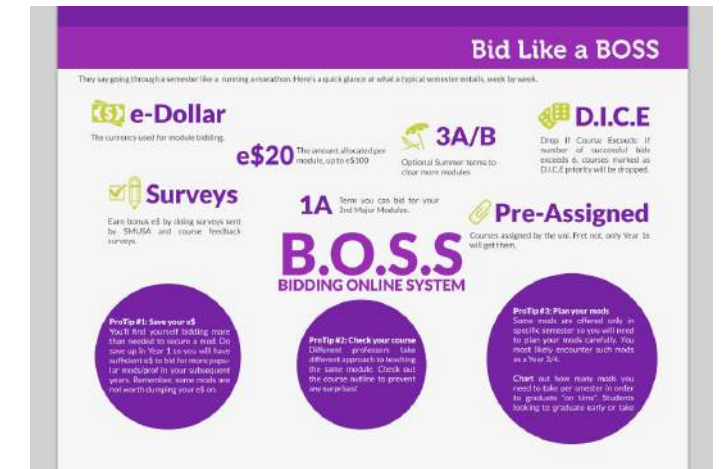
Bid Like a BOSS

They say going through a semester like a running a marathon. Here's a quick glance at what a typical semester entails, week by week.

e-Dollar

The currency used for module bidding.

e$20 The amount allocated per module, up to e$100

3A/B

Optional Summer terms to clear more modules

D.I.C.E

Drop If Course Exceeds: If number of successful bids exceeds 6, courses marked as D.I.C.E priority will be dropped.

Surveys

Earn bonus e$ by doing surveys sent by SMUSA and course feedback surveys.

1A Term you can bid for your 2nd Major Modules.

Pre-Assigned

Courses assigned by the uni. Fret not, only Year 1s will get them.

B.O.S.S

BIDDING ONLINE SYSTEM

ProTip #1: Save your e$
You'll find yourself bidding more than needed to secure a mod. Do save up in Year 1 so you will have sufficient e$ to bid for more popular mods/prof in your subsequent years. Remember, some mods are not worth dumping your e$ on.

ProTip #2: Check your course
Different professors take different approach to teaching the same module. Check out the course outline to prevent any surprises!

ProTip #3: Plan your mods
Some mods are offered only in specific semester so you will need to plan your mods carefully. You most likely encounter such mods as a Year 3/4.

Chart out how many mods you need to take per semester in order to graduate "on time". Students looking to graduate early or take